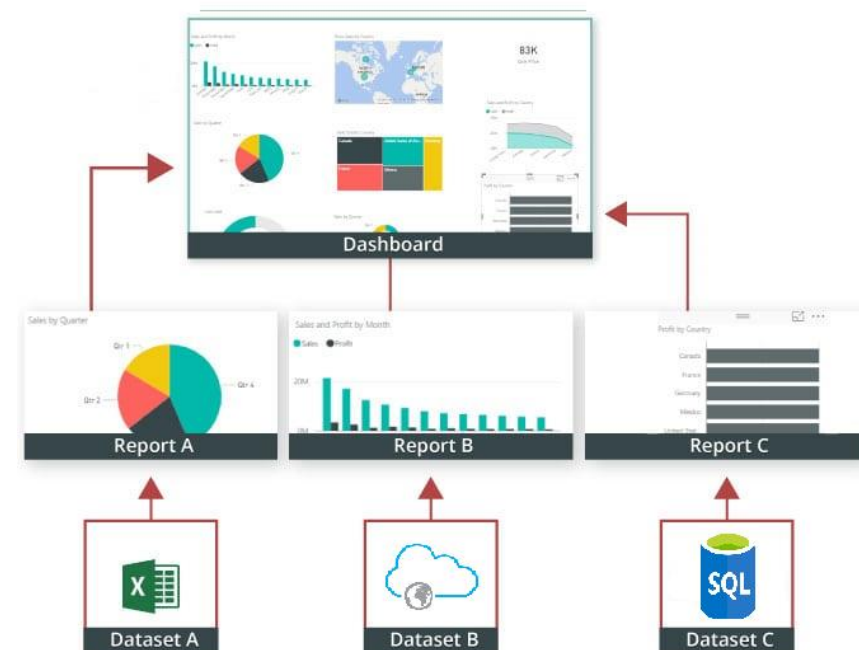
83K

Dashboard

Sales by Quarter

Qtr 1

Qtr 2

Qtr 4

Report A

Sales and Profit by Month

Sales Profit

20M

0M

Report B

Profit by Country

Canada

France

Germany

Mexico

United Stat

Report C

X

Dataset A

Dataset B

SQL

Dataset C